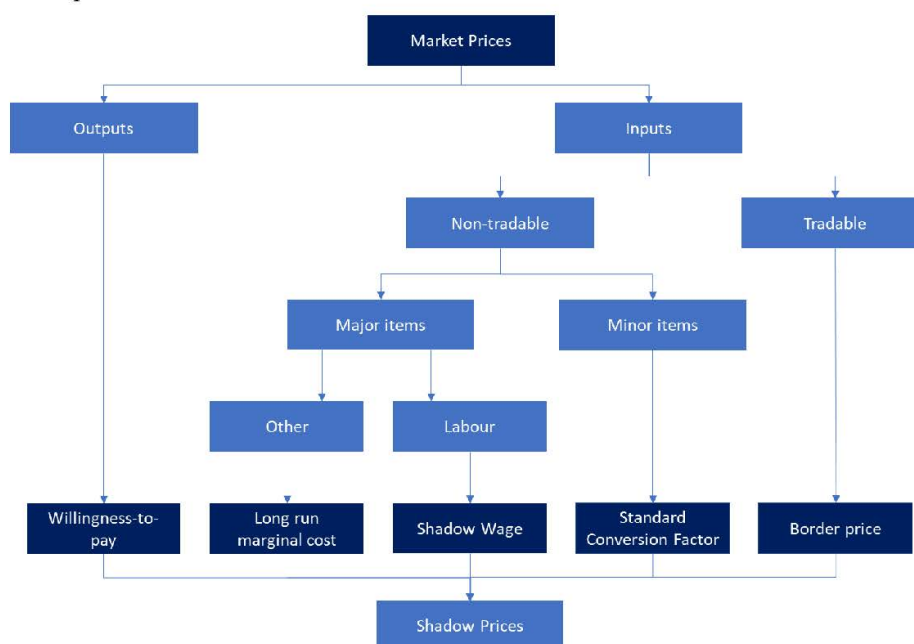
Market Prices

Outputs

Inputs

Non-tradable

Tradable

Major items

Minor items

Other

Labour

Willingness-to-pay

Long run marginal cost

Shadow Wage

Standard Conversion Factor

Border price

Shadow Prices